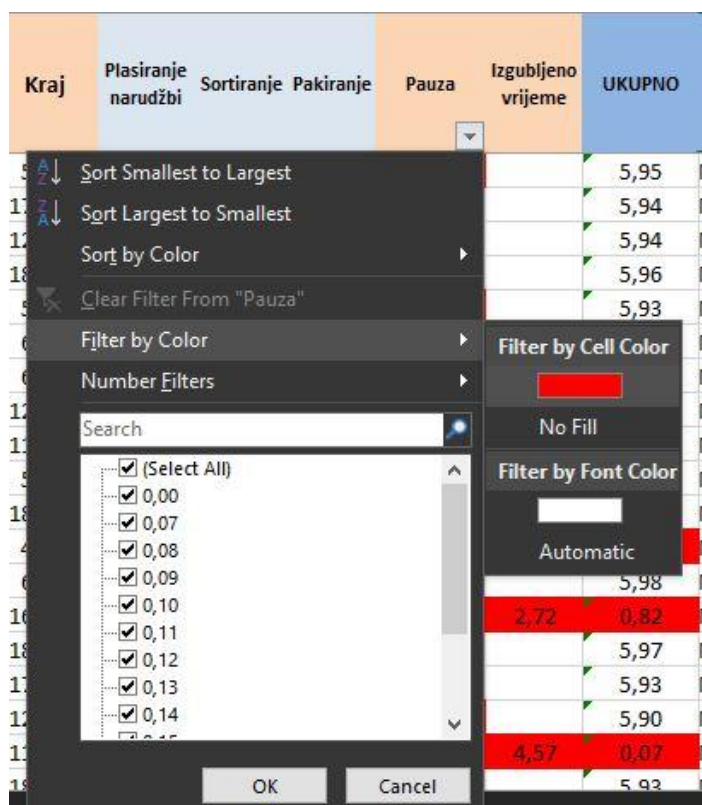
| Kraj | Plasiranje narudžbi | Sortiranje | Pakiranje | Pauza | Izgubljeno vrijeme | UKUPNO |
|---|---|---|---|---|---|---|
| 5 | | | | | | 5,95 |
| 17 | | | | | | 5,94 |
| 12 | | | | | | 5,94 |
| 18 | | | | | | 5,96 |
| 5 | | | | | | 5,93 |
| 6 | | | | | | |
| 6 | | | | | | |
| 12 | | | | | | |
| 11 | | | | | | |
| 5 | | | | | | |
| 18 | | | | | | |
| 4 | | | | | | |
| 6 | | | | | | 5,98 |
| 16 | | | | | 2,72 | 0,82 |
| 18 | | | | | | 5,97 |
| 17 | | | | | | 5,93 |
| 12 | | | | | | 5,90 |
| 11 | | | | | 4,57 | 0,07 |
| 18 | | | | | | 5,93 |

Sort Smallest to Largest
Sort Largest to Smallest
Sort by Color
Clear Filter From "Pauza"
Filter by Color
Number Filters
Search
(Select All)
0,00
0,07
0,08
0,09
0,10
0,11
0,12
0,13
0,14
OK
Cancel

Filter by Cell Color
No Fill
Filter by Font Color
Automatic